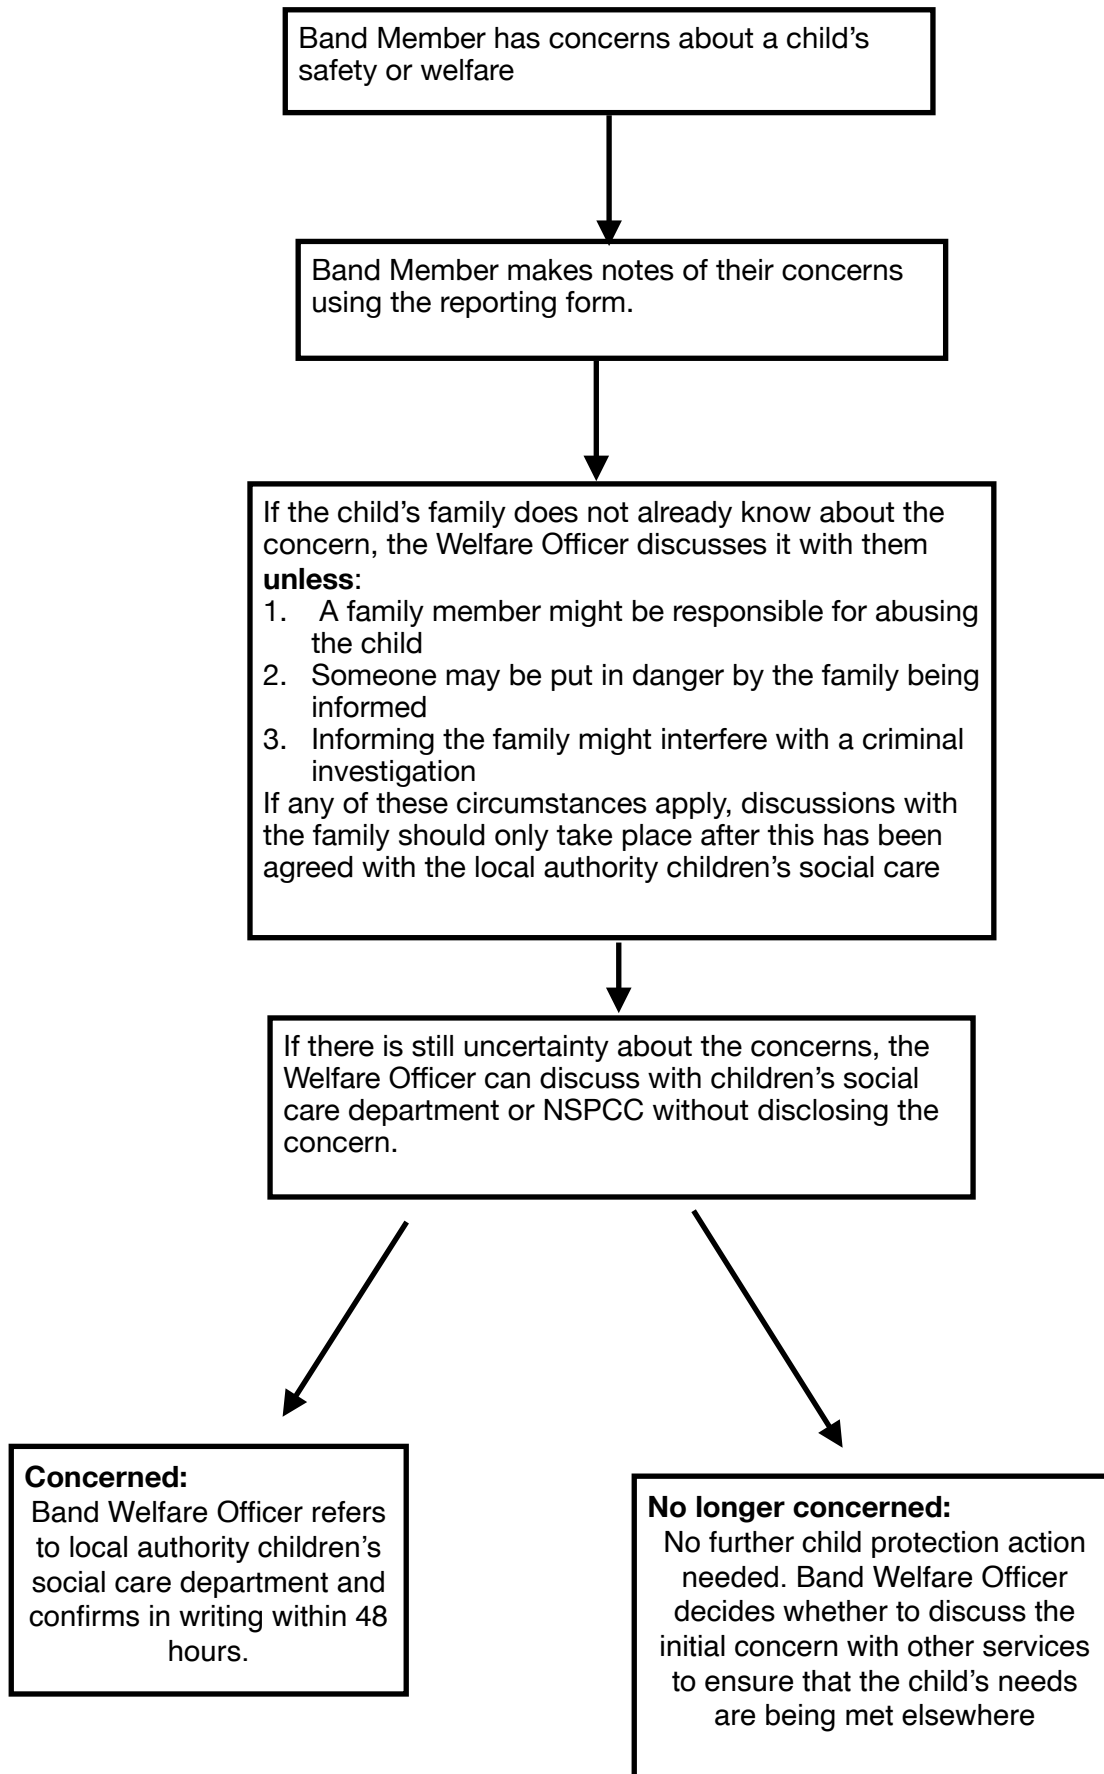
Band Member has concerns about a child's safety or welfare

Band Member makes notes of their concerns using the reporting form.

If the child's family does not already know about the concern, the Welfare Officer discusses it with them **unless**:
1. A family member might be responsible for abusing the child
2. Someone may be put in danger by the family being informed
3. Informing the family might interfere with a criminal investigation
If any of these circumstances apply, discussions with the family should only take place after this has been agreed with the local authority children's social care

If there is still uncertainty about the concerns, the Welfare Officer can discuss with children's social care department or NSPCC without disclosing the concern.

**Concerned:**
Band Welfare Officer refers to local authority children's social care department and confirms in writing within 48 hours.

**No longer concerned:**
No further child protection action needed. Band Welfare Officer decides whether to discuss the initial concern with other services to ensure that the child's needs are being met elsewhere